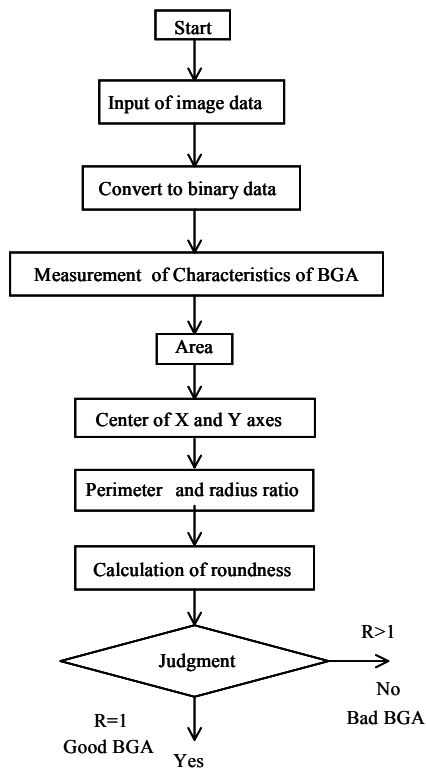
Start

Input of image data

Convert to binary data

Measurement of Characteristics of BGA

Area

Center of X and Y axes

Perimeter and radius ratio

Calculation of roundness

Judgment

R>1

No
Bad BGA

R=1
Good BGA

Yes